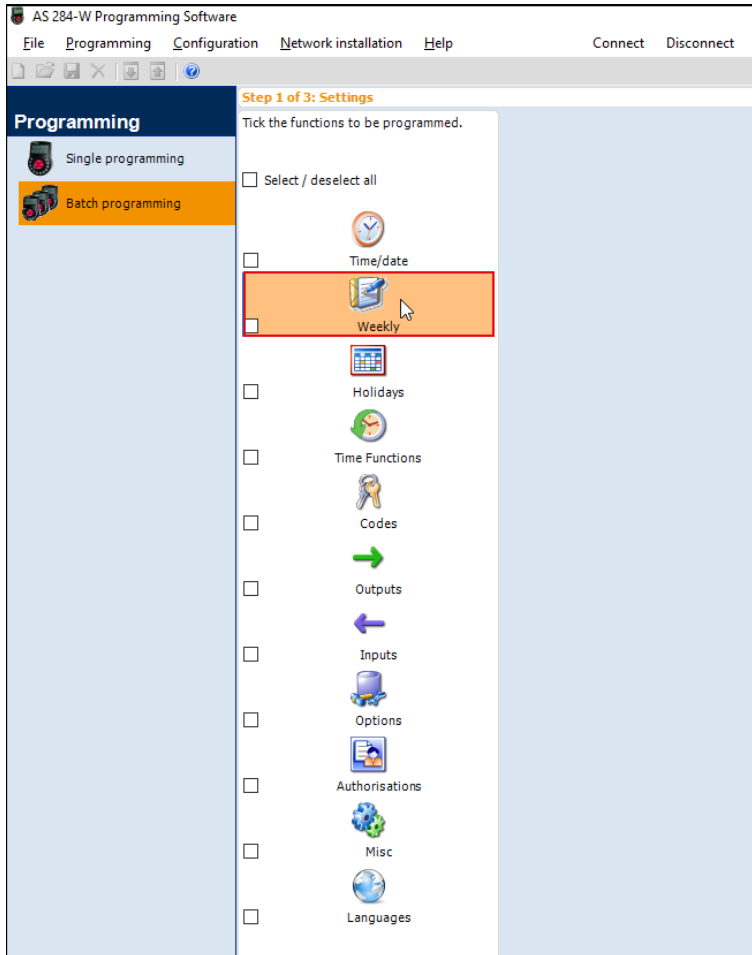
AS 284-W Programming Software

File Programming Configuration Network installation Help Connect Disconnect

Programming

Single programming

Batch programming

Step 1 of 3: Settings

Tick the functions to be programmed.

Select / deselect all

Time/date

Weekly

Holidays

Time Functions

Codes

Outputs

Inputs

Options

Authorisations

Misc

Languages